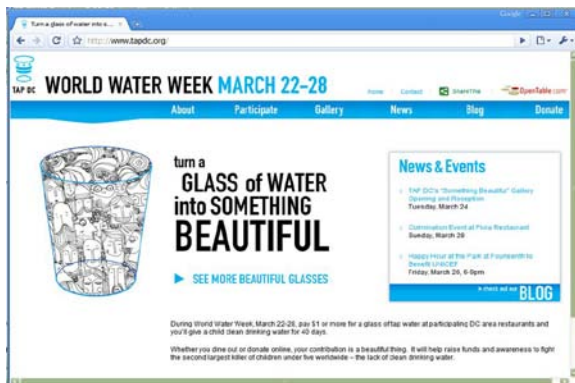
Turn a glass of water into s... ×

Google

http://www.tapdc.org/

TAP DC

WORLD WATER WEEK MARCH 22–28

Home | Contact | ShareThis | OpenTable.com

About | Participate | Gallery | News | Blog | Donate

turn a
GLASS of WATER
into SOMETHING
BEAUTIFUL

SEE MORE BEAUTIFUL GLASSES

News & Events

TAP DC's "Something Beautiful" Gallery Opening and Reception
Tuesday, March 24

Culmination Event at Pizza Restaurant
Sunday, March 28

Happy Hour at the Park at Fourteenth to Benefit UNICEF
Friday, March 28, 6-9pm

» check out our BLOG

During World Water Week, March 22-28, pay $1 or more for a glass of tap water at participating DC area restaurants and you'll give a child clean drinking water for 40 days.

Whether you dine out or donate online, your contribution is a beautiful thing. It will help raise funds and awareness to fight the second largest killer of children under five worldwide – the lack of clean drinking water.